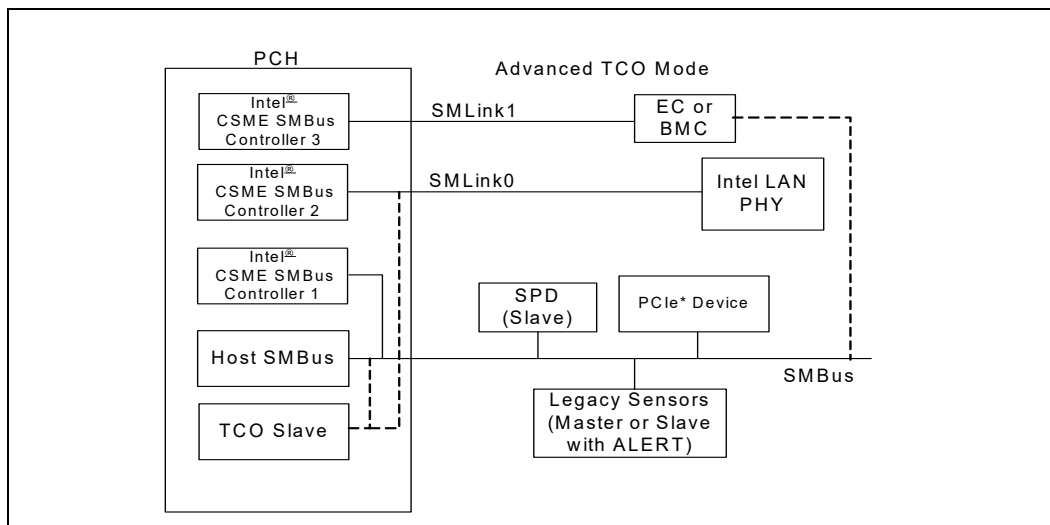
PCH

Advanced TCO Mode

Intel®
CSME SMBus
Controller 3

SMLink1

EC or
BMC

Intel®
CSME SMBus
Controller 2

SMLink0

Intel LAN
PHY

Intel®
CSME SMBus
Controller 1

SPD
(Slave)

PCIe* Device

Host SMBus

SMBus

Legacy Sensors
(Master or Slave
with ALERT)

TCO Slave